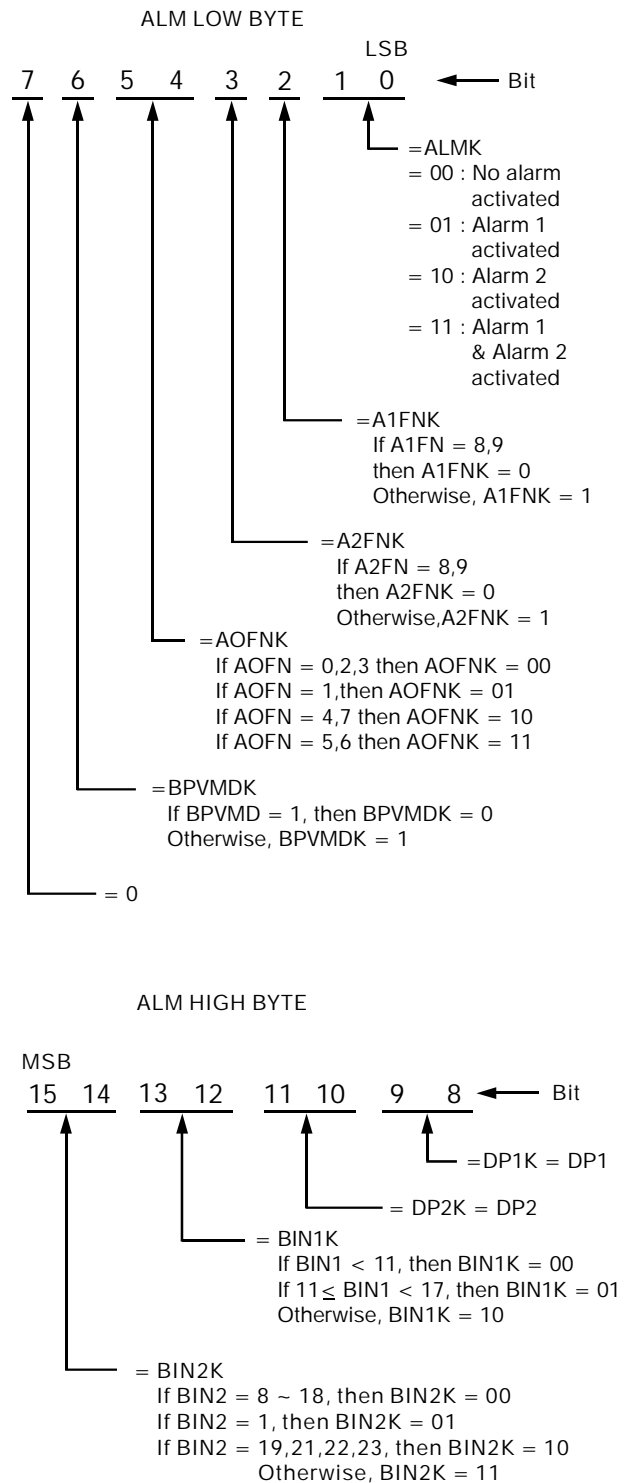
ALM LOW BYTE

LSB

7 6 5 4 3 2 1 0 Bit

=ALMK
= 00 : No alarm activated
= 01 : Alarm 1 activated
= 10 : Alarm 2 activated
= 11 : Alarm 1 & Alarm 2 activated

=A1FNK
If A1FN = 8,9
then A1FNK = 0
Otherwise, A1FNK = 1

=A2FNK
If A2FN = 8,9
then A2FNK = 0
Otherwise,A2FNK = 1

=AOFNK
If AOFN = 0,2,3 then AOFNK = 00
If AOFN = 1,then AOFNK = 01
If AOFN = 4,7 then AOFNK = 10
If AOFN = 5,6 then AOFNK = 11

=BPVMDK
If BPVMD = 1, then BPVMDK = 0
Otherwise, BPVMDK = 1

= 0

ALM HIGH BYTE

MSB

15 14 13 12 11 10 9 8 Bit

=DP1K = DP1

= DP2K = DP2

= BIN1K
If BIN1 < 11, then BIN1K = 00
If 11$\leq$ BIN1 < 17, then BIN1K = 01
Otherwise, BIN1K = 10

= BIN2K
If BIN2 = 8 ~ 18, then BIN2K = 00
If BIN2 = 1, then BIN2K = 01
If BIN2 = 19,21,22,23, then BIN2K = 10
Otherwise, BIN2K = 11